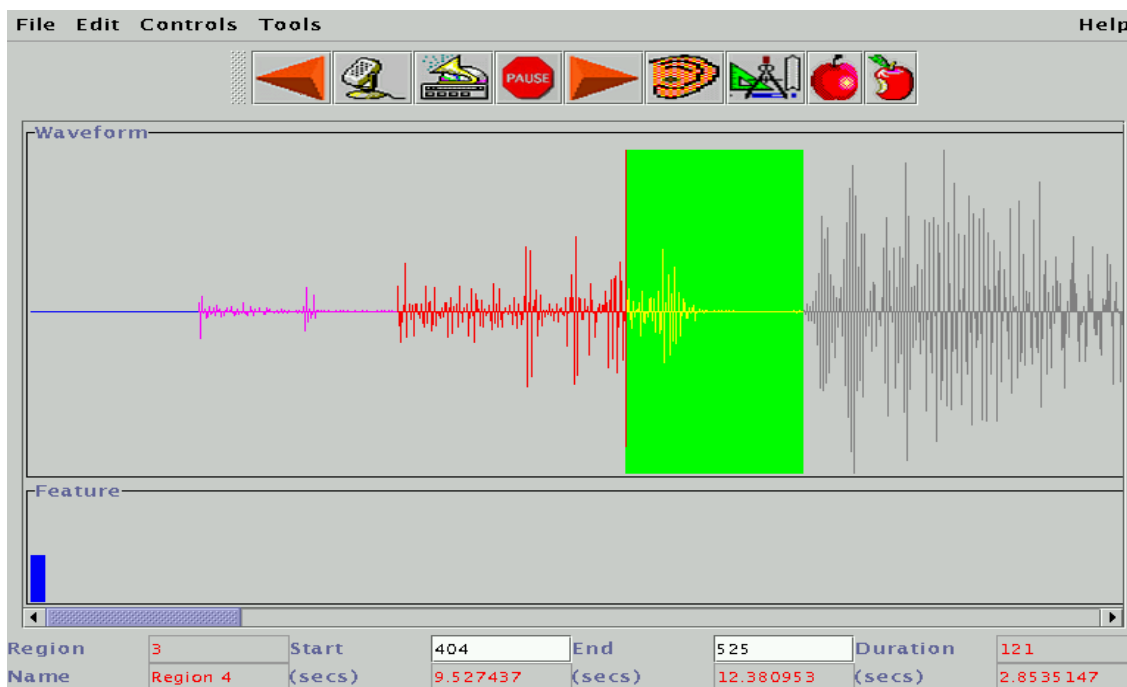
File Edit Controls Tools Help

PAUSE

Waveform

Feature

| Region | 3 | Start | 404 | End | 525 | Duration | 121 |
|---|---|---|---|---|---|---|---|
| Name | Region 4 | (secs) | 9.527437 | (secs) | 12.380953 | (secs) | 2.8535147 |